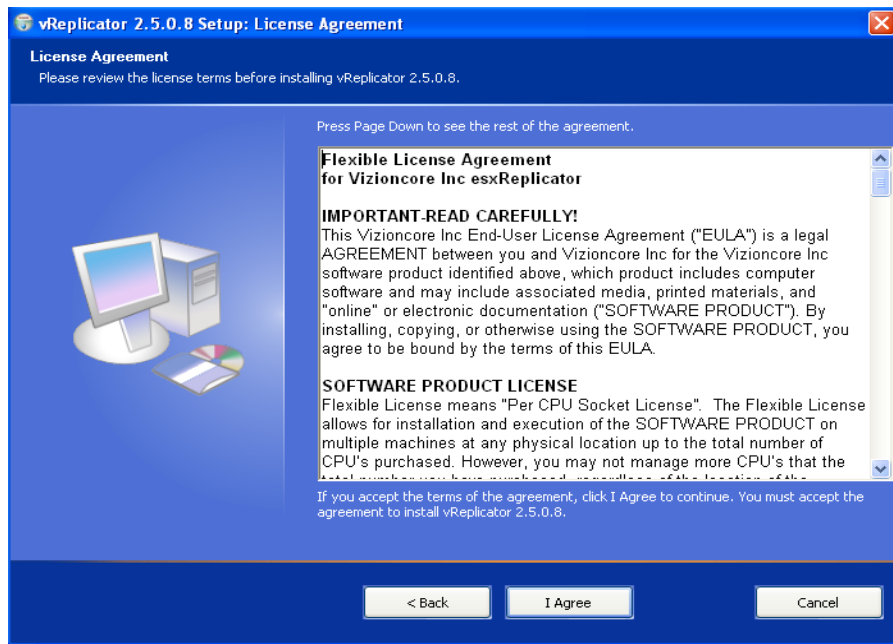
vReplicator 2.5.0.8 Setup: License Agreement

License Agreement
Please review the license terms before installing vReplicator 2.5.0.8.

Press Page Down to see the rest of the agreement.

Flexible License Agreement
for Vizioncore Inc esxReplicator

IMPORTANT-READ CAREFULLY!
This Vizioncore Inc End-User License Agreement ("EULA") is a legal AGREEMENT between you and Vizioncore Inc for the Vizioncore Inc software product identified above, which product includes computer software and may include associated media, printed materials, and "online" or electronic documentation ("SOFTWARE PRODUCT"). By installing, copying, or otherwise using the SOFTWARE PRODUCT, you agree to be bound by the terms of this EULA.

SOFTWARE PRODUCT LICENSE
Flexible License means "Per CPU Socket License". The Flexible License allows for installation and execution of the SOFTWARE PRODUCT on multiple machines at any physical location up to the total number of CPU's purchased. However, you may not manage more CPU's that the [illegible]

If you accept the terms of the agreement, click I Agree to continue. You must accept the agreement to install vReplicator 2.5.0.8.

< Back
I Agree
Cancel